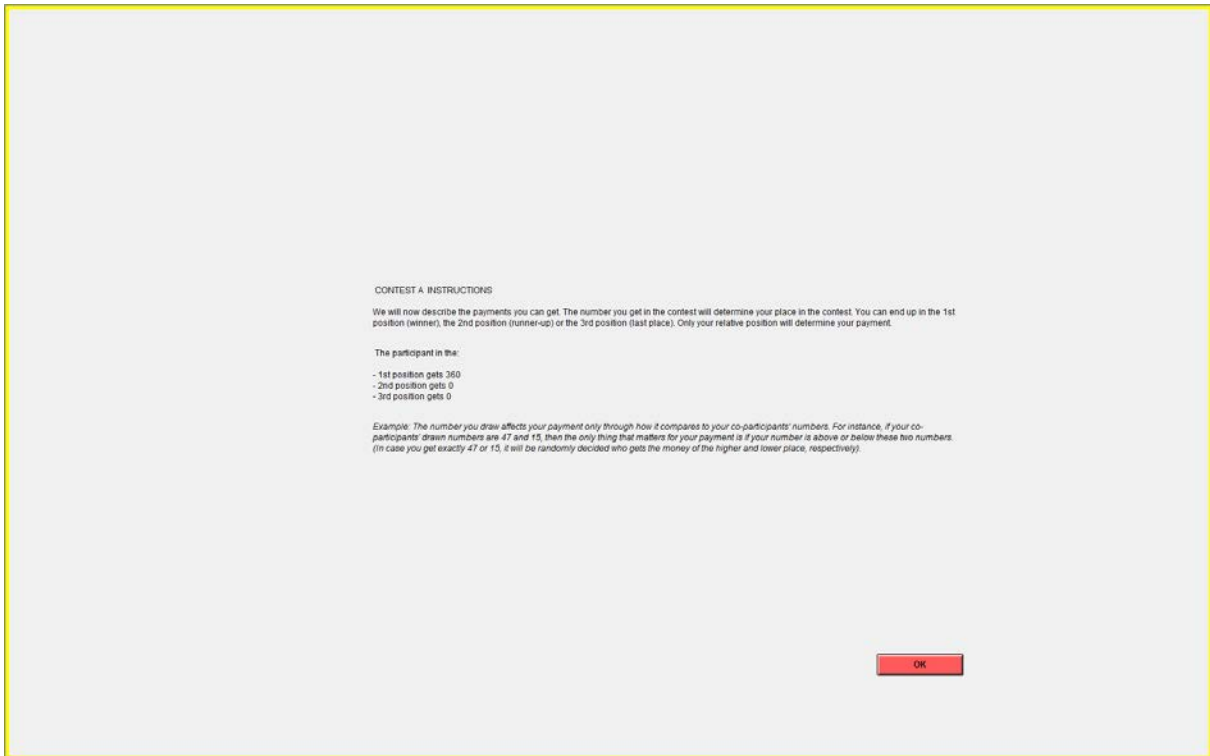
CONTEST A INSTRUCTIONS

We will now describe the payments you can get. The number you get in the contest will determine your place in the contest. You can end up in the 1st position (winner), the 2nd position (runner-up) or the 3rd position (last place). Only your relative position will determine your payment.

The participant in the:

- 1st position gets 360
- 2nd position gets 0
- 3rd position gets 0

Example: The number you draw affects your payment only through how it compares to your co-participants' numbers. For instance, if your co-participants' drawn numbers are 47 and 15, then the only thing that matters for your payment is if your number is above or below these two numbers. (In case you get exactly 47 or 15, it will be randomly decided who gets the money of the higher and lower place, respectively).

OK